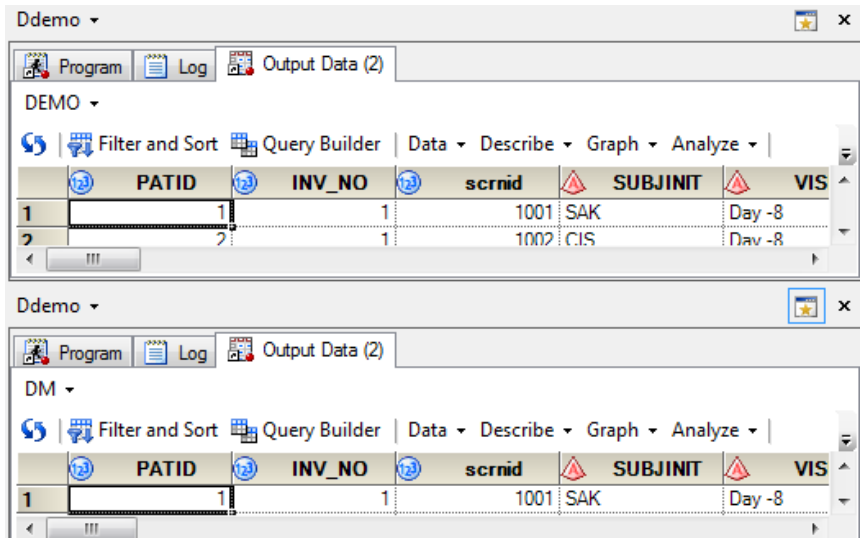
Ddemo ▾

Program | Log | Output Data (2)

DEMO ▾

Filter and Sort | Query Builder | Data ▾ | Describe ▾ | Graph ▾ | Analyze ▾

| | PATID | INV_NO | scrnid | SUBJINIT | VIS |
|---|---|---|---|---|---|
| 1 | 1 | 1 | 1001 | SAK | Day -8 |
| 2 | 2 | 1 | 1002 | CJS | Day -8 |

Ddemo ▾

Program | Log | Output Data (2)

DM ▾

Filter and Sort | Query Builder | Data ▾ | Describe ▾ | Graph ▾ | Analyze ▾

| | PATID | INV_NO | scrnid | SUBJINIT | VIS |
|---|---|---|---|---|---|
| 1 | 1 | 1 | 1001 | SAK | Day -8 |